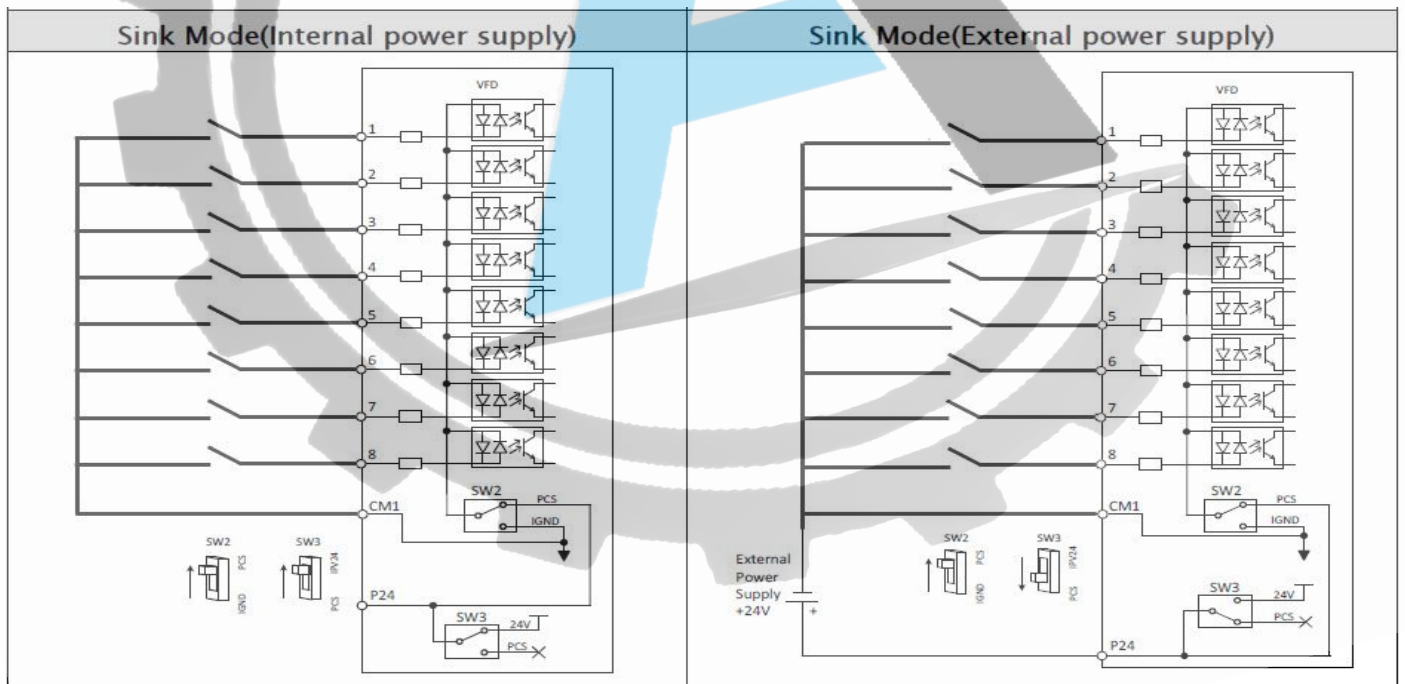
Sink Mode(Internal power supply)

VFD

1
2
3
4
5
6
7
8
CM1
SW2
PCS
IGND
P24
SW3
24V
PCS

SW2
PCS
IGND
SW3
IPV24
PCS

Sink Mode(External power supply)

VFD

1
2
3
4
5
6
7
8
CM1
SW2
PCS
IGND
SW3
24V
PCS
P24

External Power Supply +24V
-
+

SW2
PCS
IGND
SW3
IPV24
PCS